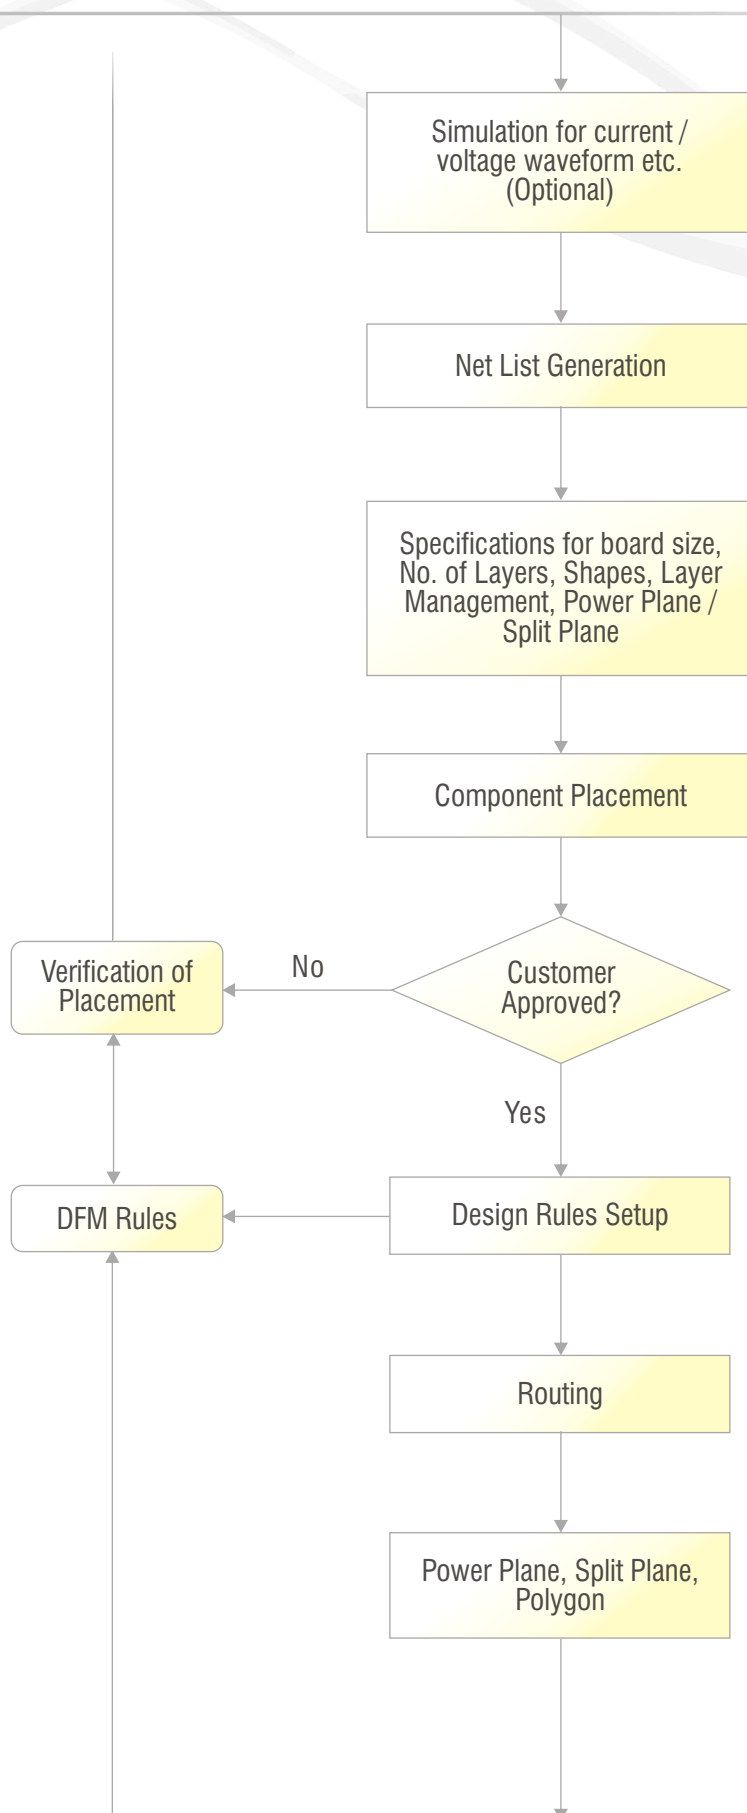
Simulation for current / voltage waveform etc. (Optional)

Net List Generation

Specifications for board size, No. of Layers, Shapes, Layer Management, Power Plane / Split Plane

Component Placement

Verification of Placement

No

Customer Approved?

Yes

DFM Rules

Design Rules Setup

Routing

Power Plane, Split Plane, Polygon